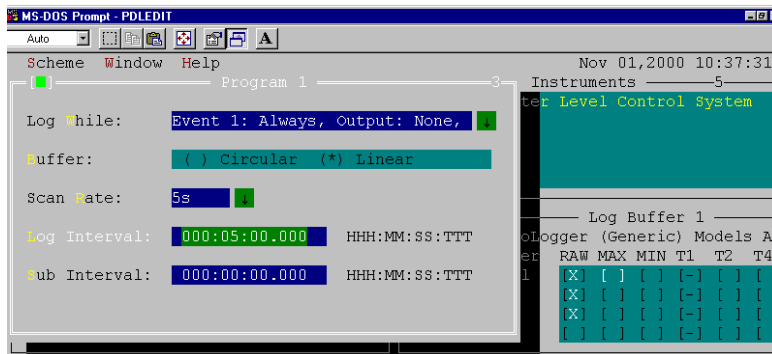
MS-DOS Prompt - PDLEDIT

Auto

A

Scheme Window Help

Nov 01,2000 10:37:31

[■] Program 1 3

Instruments 5

ter Level Control System

Log While: Event 1: Always, Output: None,

Buffer: ( ) Circular (*) Linear

Scan Rate: 5s

Log Interval: 000:05:00.000 HHH:MM:SS:TTT

Sub Interval: 000:00:00.000 HHH:MM:SS:TTT

Log Buffer 1

oLogger (Generic) Models A

er RAW MAX MIN T1 T2 T4

1 [X] [ ] [ ] [-] [ ] [

[X] [ ] [ ] [-] [ ] [

[X] [ ] [ ] [-] [ ] [

[ ] [ ] [ ] [-] [ ] [